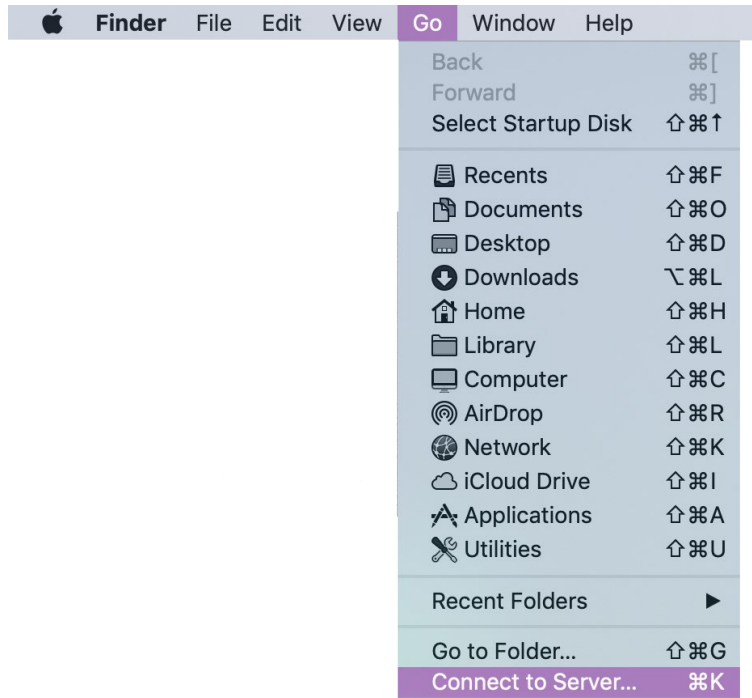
Finder File Edit View Go Window Help

Back ⌘[
Forward ⌘]
Select Startup Disk ⇧⌘↑

Recents ⇧⌘F
Documents ⇧⌘O
Desktop ⇧⌘D
Downloads ⌥⌘L
Home ⇧⌘H
Library ⇧⌘L
Computer ⇧⌘C
AirDrop ⇧⌘R
Network ⇧⌘K
iCloud Drive ⇧⌘I
Applications ⇧⌘A
Utilities ⇧⌘U

Recent Folders ▶

Go to Folder... ⇧⌘G
Connect to Server... ⌘K